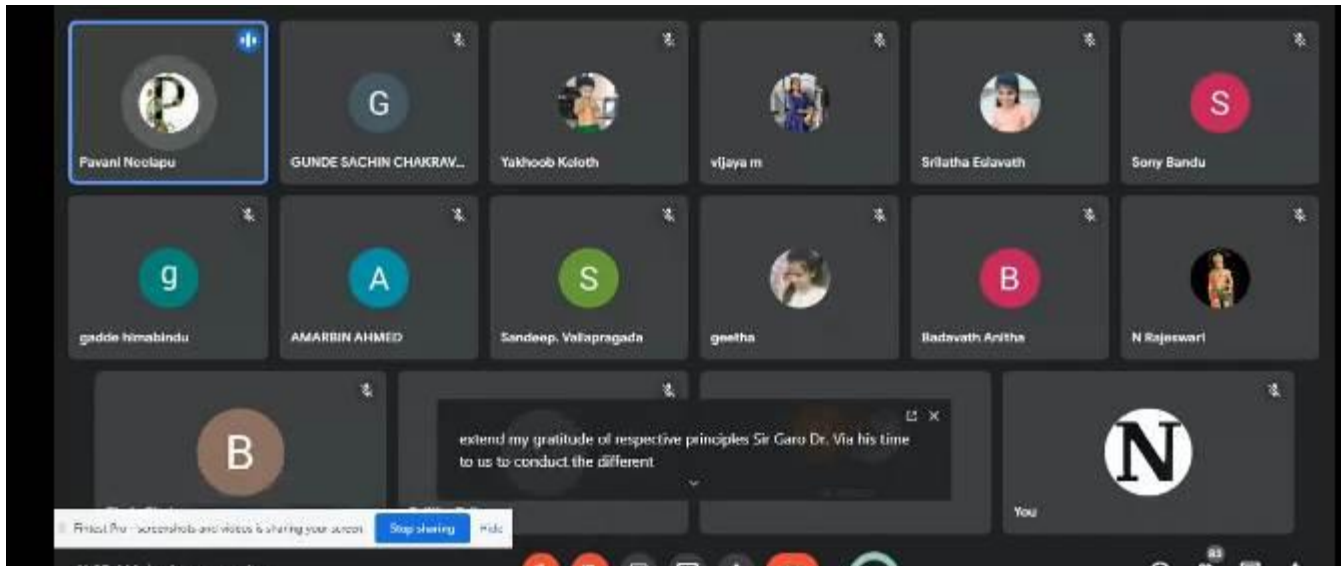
P
Pavani Neelapu

G
GUNDE SACHIN CHAKRAV...

Yakhoob Koloth

vijaya m

Srilatha Eslavath

S
Sony Bandu

g
gadde himabindu

A
AMARBIN AHMED

S
Sandeep. Vallapragada

geetha

B
Badavath Anitha

N Rajeswari

B

extend my gratitude of respective principles Sir Garo Dr. Via his time to us to conduct the different

N
You

Fireshot Pro - screenshots and videos is sharing your screen. Stop sharing Hide

83